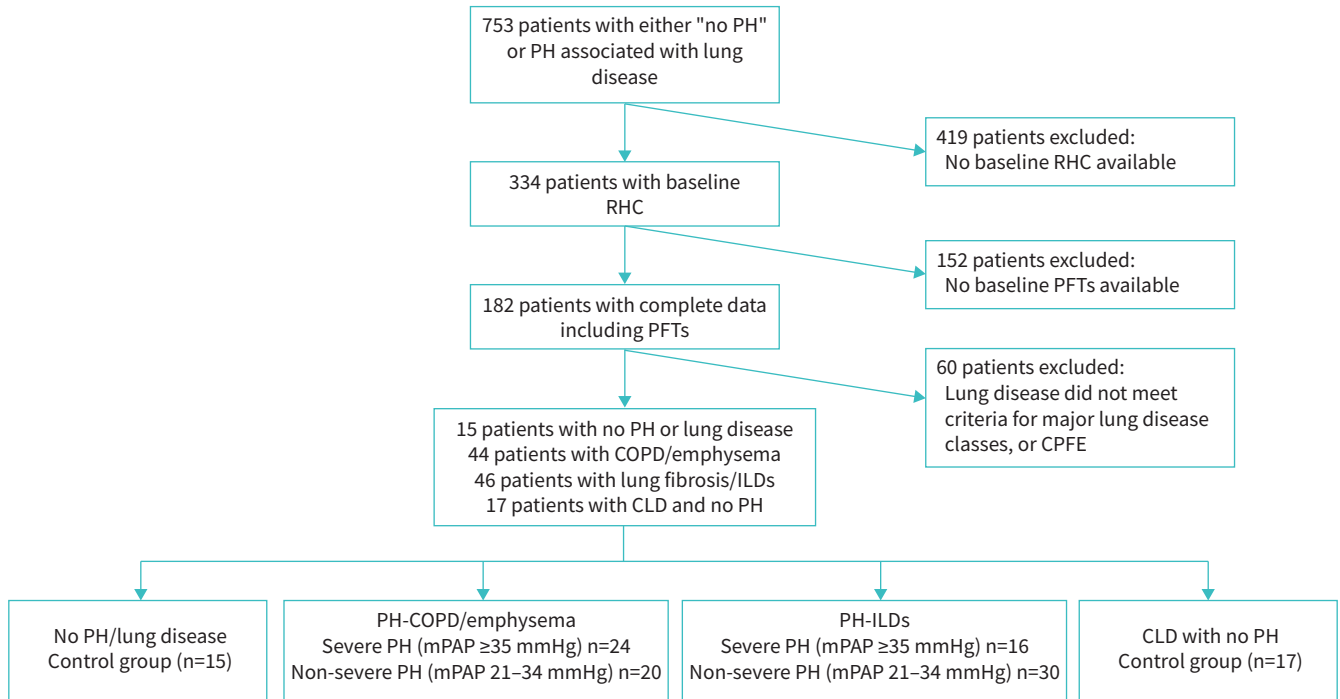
753 patients with either "no PH" or PH associated with lung disease

419 patients excluded:
No baseline RHC available

334 patients with baseline RHC

152 patients excluded:
No baseline PFTs available

182 patients with complete data including PFTs

60 patients excluded:
Lung disease did not meet criteria for major lung disease classes, or CPFE

15 patients with no PH or lung disease
44 patients with COPD/emphysema
46 patients with lung fibrosis/ILDs
17 patients with CLD and no PH

No PH/lung disease
Control group (n=15)

PH-COPD/emphysema
Severe PH (mPAP ≥35 mmHg) n=24
Non-severe PH (mPAP 21–34 mmHg) n=20

PH-ILDs
Severe PH (mPAP ≥35 mmHg) n=16
Non-severe PH (mPAP 21–34 mmHg) n=30

CLD with no PH
Control group (n=17)